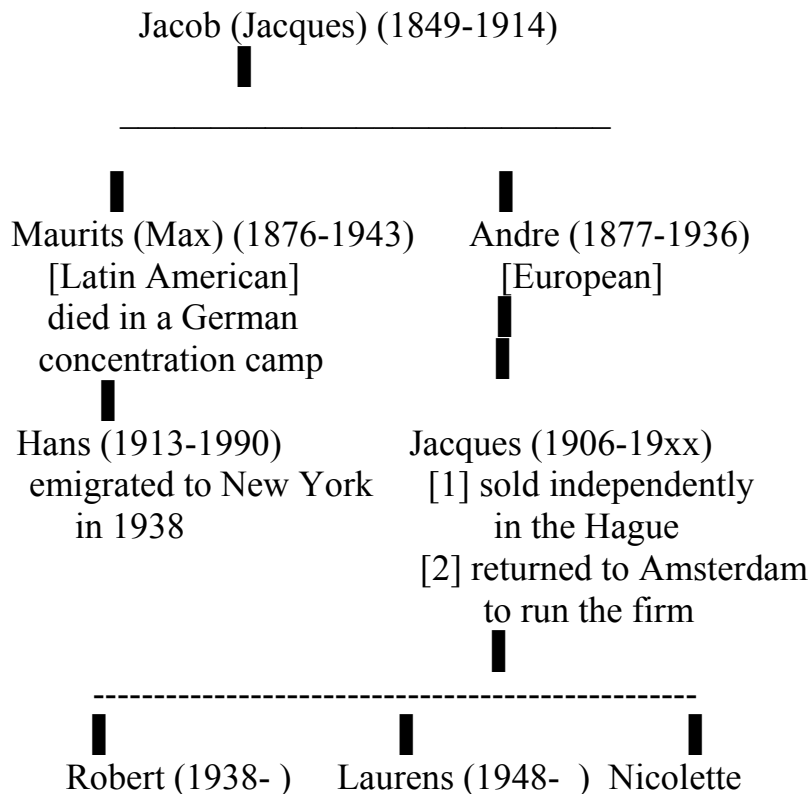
Jacob (Jacques) (1849-1914)

Maurits (Max) (1876-1943)
[Latin American]
died in a German
concentration camp

Andre (1877-1936)
[European]

Hans (1913-1990)
emigrated to New York
in 1938

Jacques (1906-19xx)
[1] sold independently
in the Hague
[2] returned to Amsterdam
to run the firm

Robert (1938- )

Laurens (1948- )

Nicolette